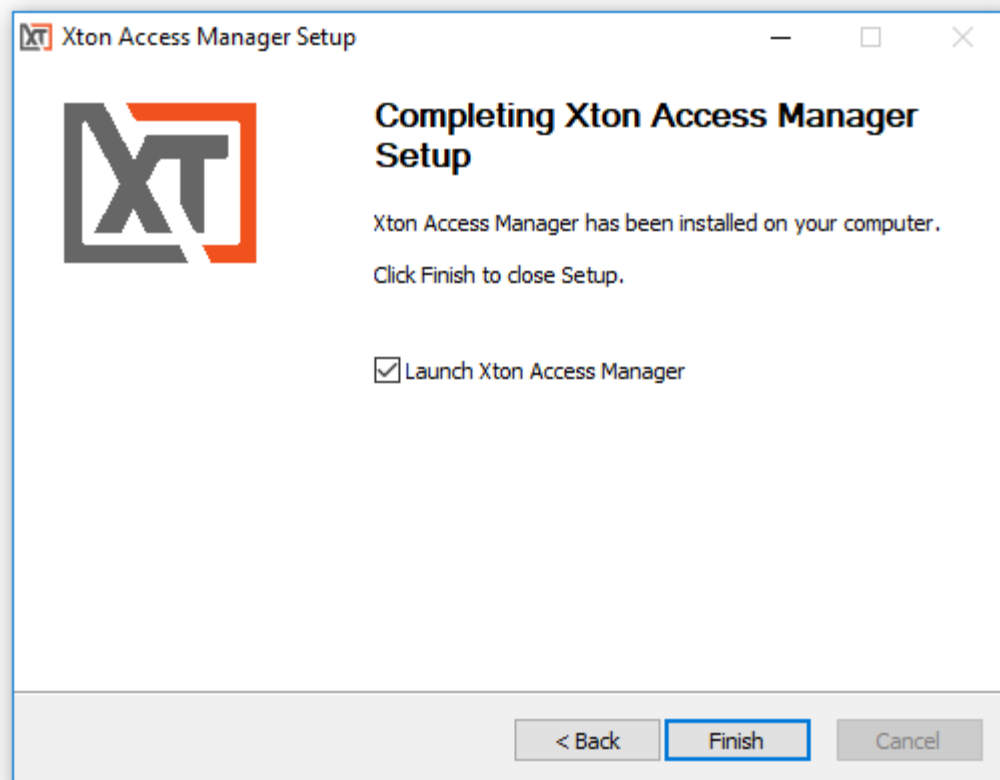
XT Xton Access Manager Setup

XT

Completing Xton Access Manager Setup

Xton Access Manager has been installed on your computer.

Click Finish to close Setup.

Launch Xton Access Manager

< Back

Finish

Cancel